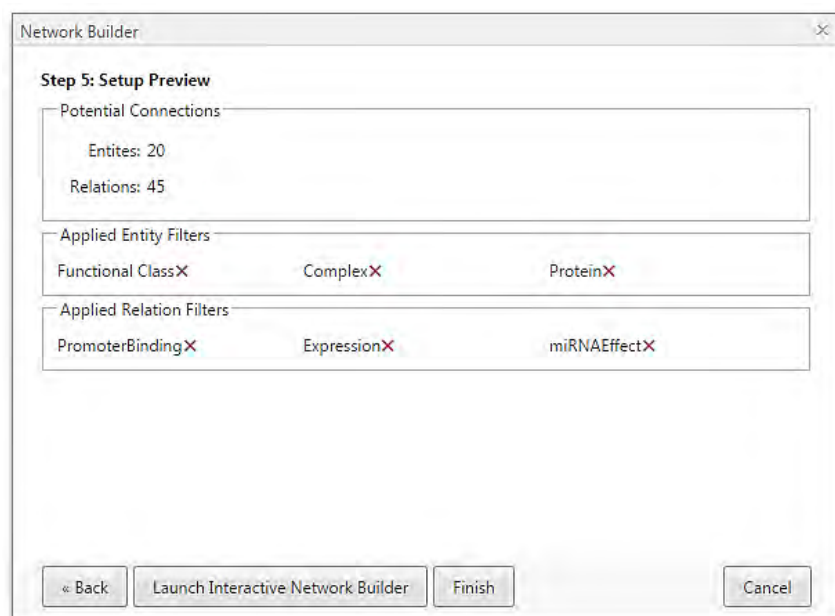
Network Builder

×

Step 5: Setup Preview

Potential Connections

Entites: 20

Relations: 45

Applied Entity Filters

Functional Class×

Complex×

Protein×

Applied Relation Filters

PromoterBinding×

Expression×

miRNAEffect×

« Back

Launch Interactive Network Builder

Finish

Cancel